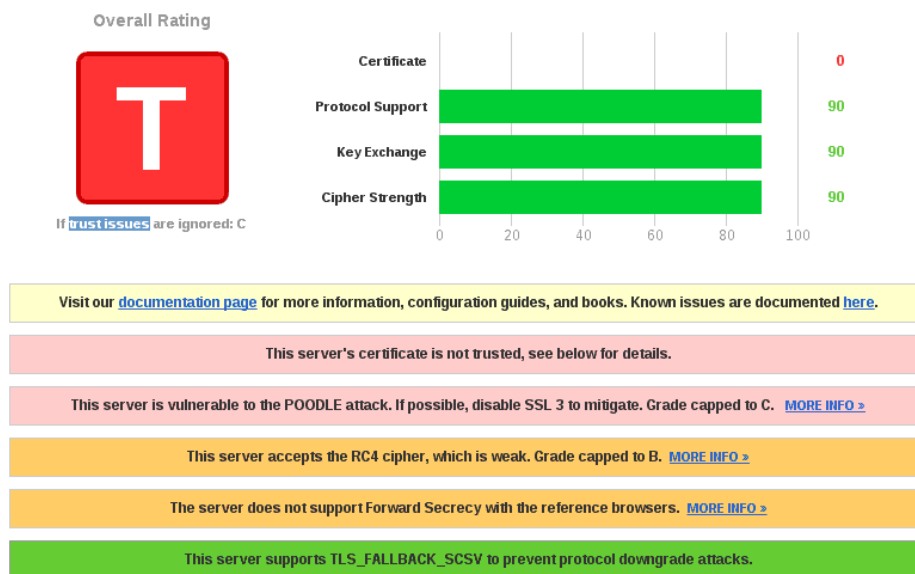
Overall Rating

T

If trust issues are ignored: C

Certificate 0

Protocol Support 90

Key Exchange 90

Cipher Strength 90

0 20 40 60 80 100

Visit our documentation page for more information, configuration guides, and books. Known issues are documented here.

This server's certificate is not trusted, see below for details.

This server is vulnerable to the POODLE attack. If possible, disable SSL 3 to mitigate. Grade capped to C. MORE INFO »

This server accepts the RC4 cipher, which is weak. Grade capped to B. MORE INFO »

The server does not support Forward Secrecy with the reference browsers. MORE INFO »

This server supports TLS_FALLBACK_SCSV to prevent protocol downgrade attacks.